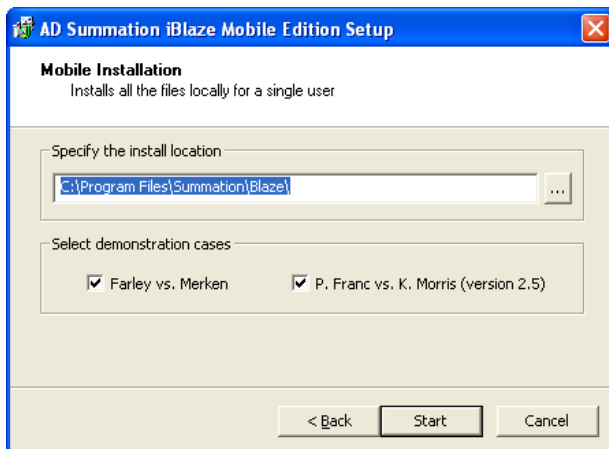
AD Summation iBlaze Mobile Edition Setup

Mobile Installation
Installs all the files locally for a single user

Specify the install location

C:\Program Files\Summation\Blaze\

...

Select demonstration cases

Farley vs. Merken

P. Franc vs. K. Morris (version 2.5)

< Back

Start

Cancel